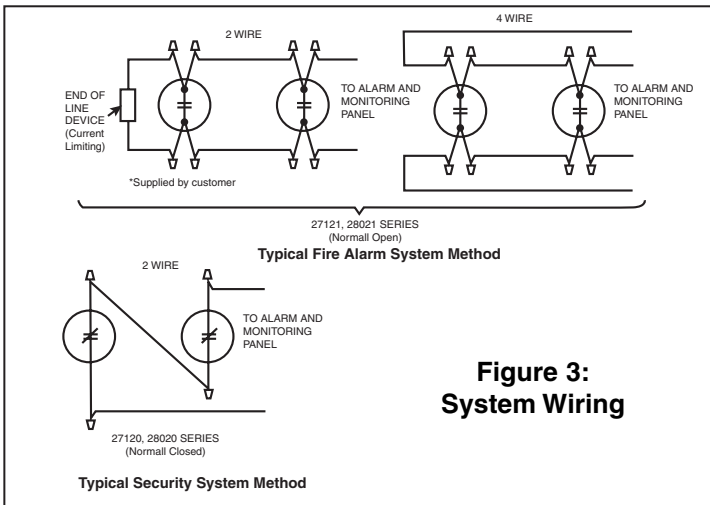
2 WIRE

END OF LINE DEVICE (Current Limiting)

TO ALARM AND MONITORING PANEL

*Supplied by customer

4 WIRE

TO ALARM AND MONITORING PANEL

27121, 28021 SERIES
(Normall Open)

Typical Fire Alarm System Method

2 WIRE

TO ALARM AND MONITORING PANEL

27120, 28020 SERIES
(Normall Closed)

Typical Security System Method

Figure 3:
System Wiring